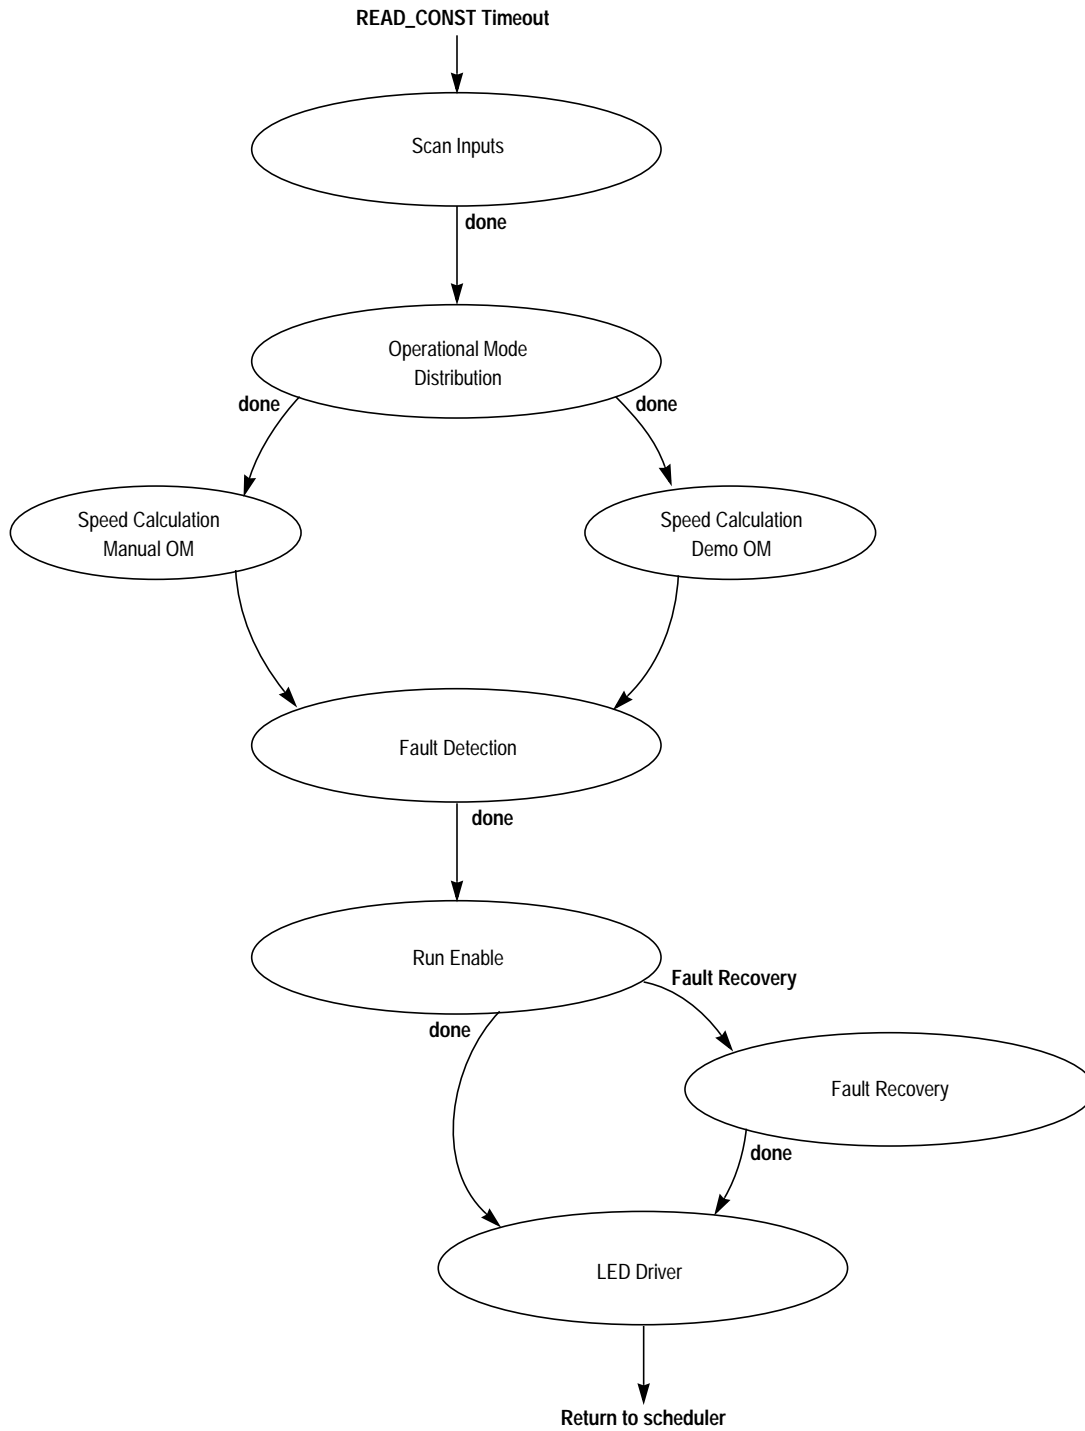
READ_CONST Timeout

Scan Inputs

done

Operational Mode Distribution

done

done

Speed Calculation Manual OM

Speed Calculation Demo OM

Fault Detection

done

Run Enable

Fault Recovery

done

Fault Recovery

done

LED Driver

Return to scheduler